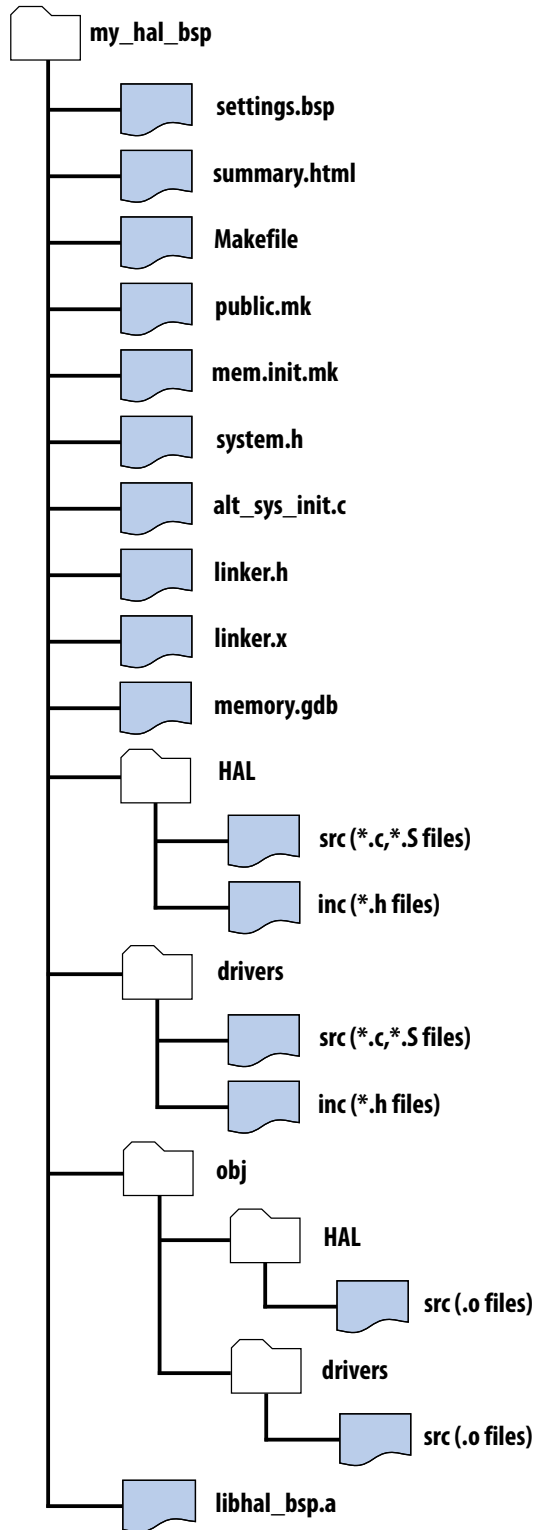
my_hal_bsp

settings.bsp

summary.html

Makefile

public.mk

mem.init.mk

system.h

alt_sys_init.c

linker.h

linker.x

memory.gdb

HAL

src (*.c,*.S files)

inc (*.h files)

drivers

src (*.c,*.S files)

inc (*.h files)

obj

HAL

src (.o files)

drivers

src (.o files)

libhal_bsp.a